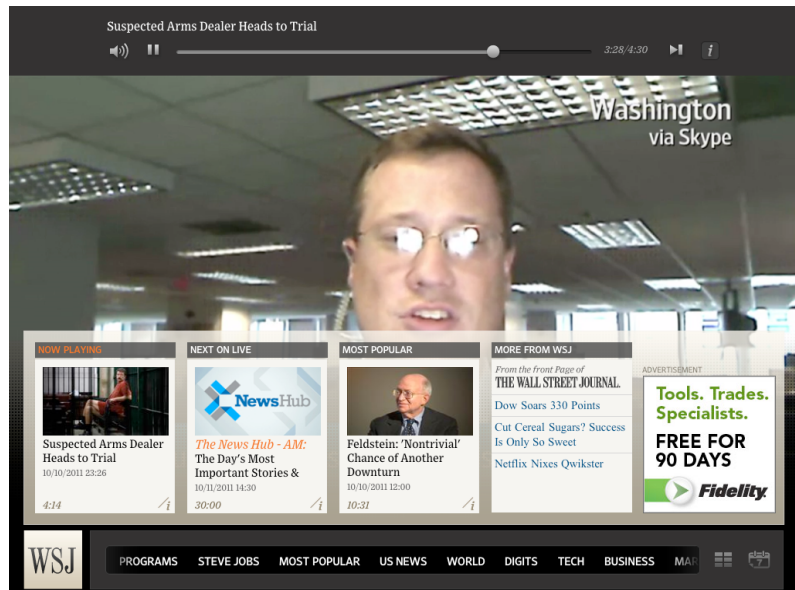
Suspected Arms Dealer Heads to Trial

3:28/4:30

Washington
via Skype

NOW PLAYING
Suspected Arms Dealer Heads to Trial
10/10/2011 23:26
4:14

NEXT ON LIVE
NewsHub
The News Hub - AM: The Day's Most Important Stories &
10/11/2011 14:30
30:00

MOST POPULAR
Feldstein: 'Nontrivial' Chance of Another Downturn
10/10/2011 12:00
10:31

MORE FROM WSJ
From the front Page of
THE WALL STREET JOURNAL.
Dow Soars 330 Points
Cut Cereal Sugars? Success Is Only So Sweet
Netflix Nixes Qwikster

ADVERTISEMENT
Tools. Trades. Specialists.
FREE FOR 90 DAYS
Fidelity

WSJ
PROGRAMS STEVE JOBS MOST POPULAR US NEWS WORLD DIGITS TECH BUSINESS MA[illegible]